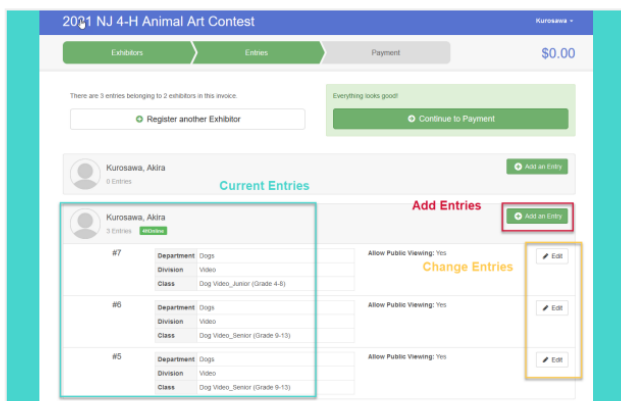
2021 NJ 4-H Animal Art Contest

Kurosawa

Exhibitors

Entries

Payment

$0.00

There are 3 entries belonging to 2 exhibitors in this invoice.

Register another Exhibitor

Everything looks good!

Continue to Payment

Kurosawa, Akira

0 Entries

Add an Entry

Current Entries

Add Entries

Kurosawa, Akira

3 Entries 4HOnline

Add an Entry

Change Entries

#7

| Department | Dogs |
|---|---|
| Division | Video |
| Class | Dog Video_Junior (Grade 4-8) |

Allow Public Viewing: Yes

Edit

#6

| Department | Dogs |
|---|---|
| Division | Video |
| Class | Dog Video_Senior (Grade 9-13) |

Allow Public Viewing: Yes

Edit

#5

| Department | Dogs |
|---|---|
| Division | Video |
| Class | Dog Video_Senior (Grade 9-13) |

Allow Public Viewing: Yes

Edit